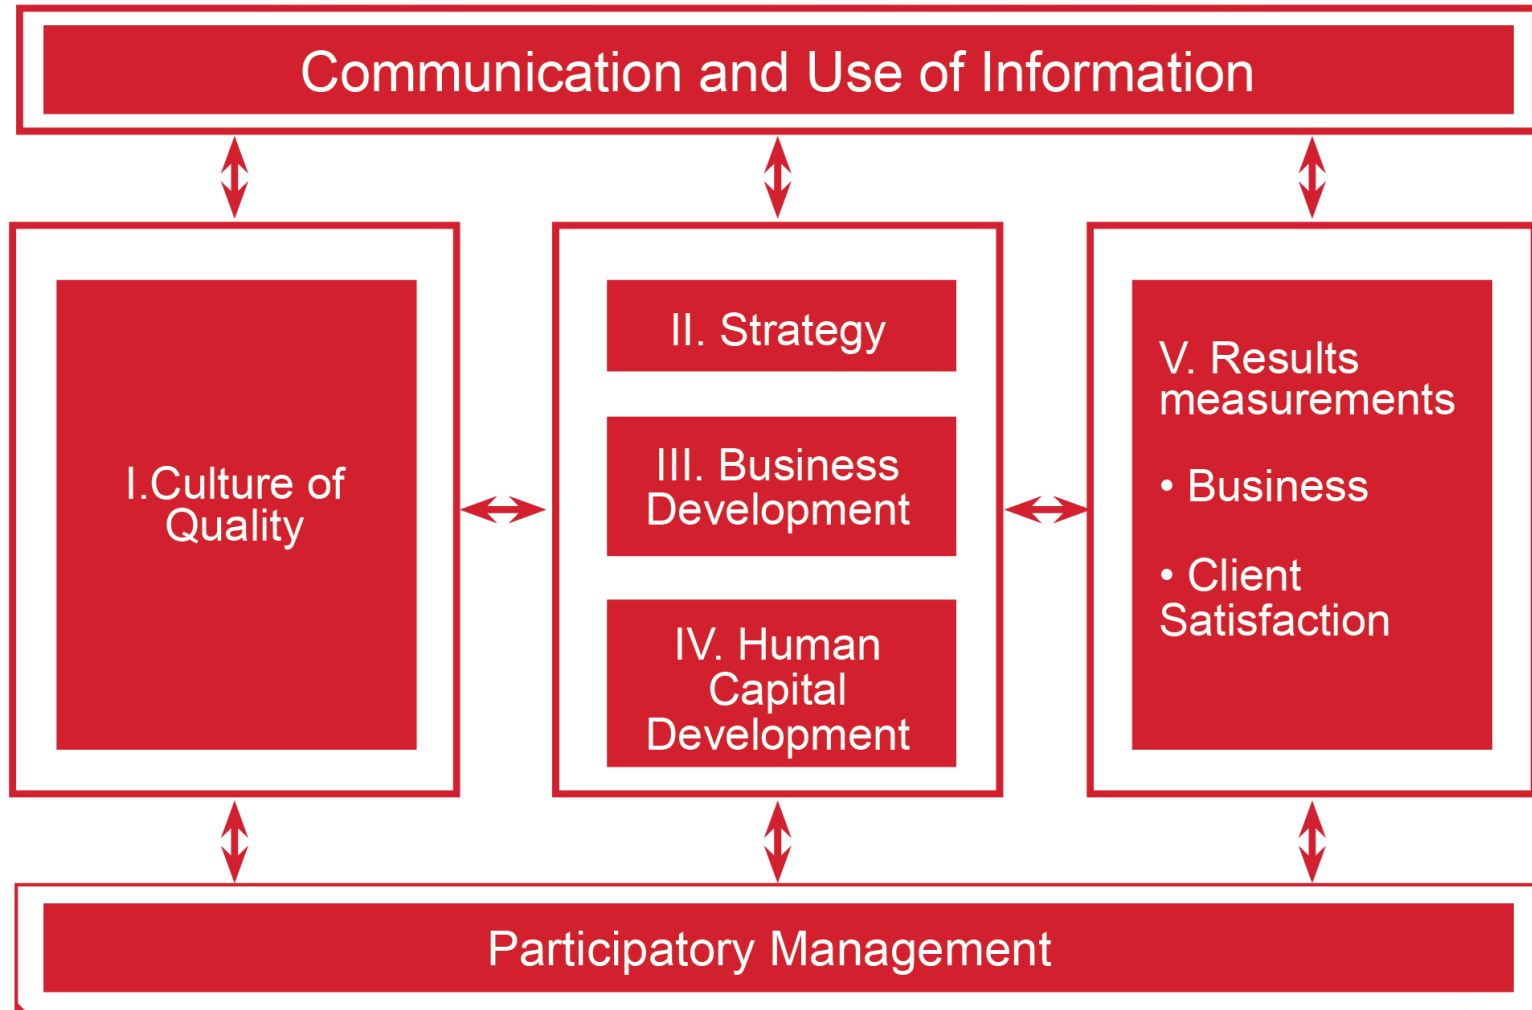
Communication and Use of Information

I.Culture of Quality

II. Strategy

III. Business Development

IV. Human Capital Development

V. Results measurements

• Business

• Client Satisfaction

Participatory Management